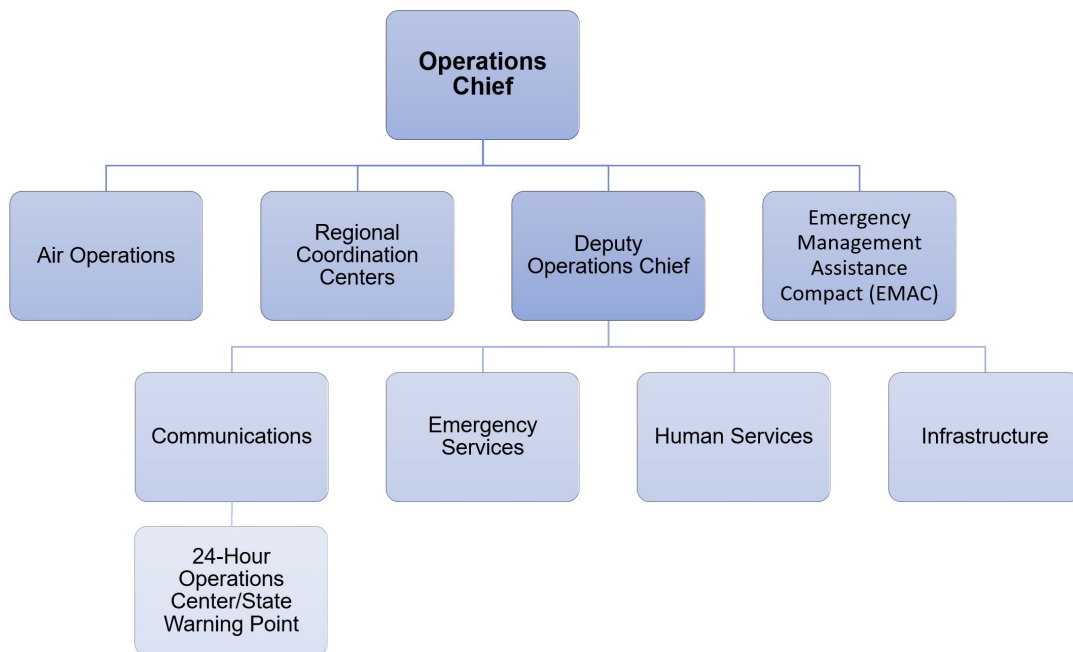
Operations Chief

Air Operations

Regional Coordination Centers

Deputy Operations Chief

Emergency Management Assistance Compact (EMAC)

Communications

Emergency Services

Human Services

Infrastructure

24-Hour Operations Center/State Warning Point